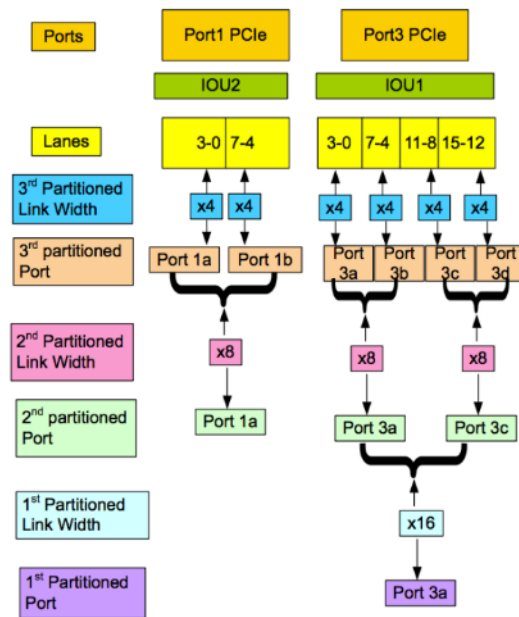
Ports

Port1 PCIe

Port3 PCIe

IOU2

IOU1

Lanes

3-0

7-4

3-0

7-4

11-8

15-12

3$^{rd}$ Partitioned Link Width

x4

x4

x4

x4

x4

x4

3$^{rd}$ partitioned Port

Port 1a

Port 1b

Port 3a

Port 3b

Port 3c

Port 3d

2$^{nd}$ Partitioned Link Width

x8

x8

x8

2$^{nd}$ partitioned Port

Port 1a

Port 3a

Port 3c

1$^{st}$ Partitioned Link Width

x16

1$^{st}$ Partitioned Port

Port 3a